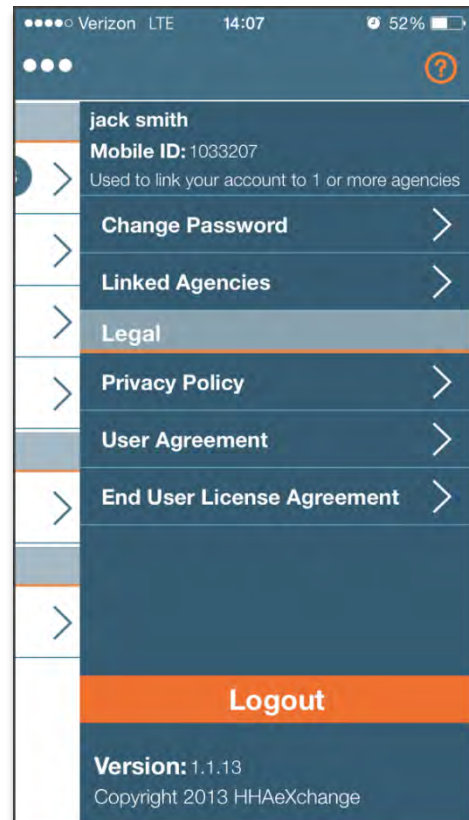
●●●●○ Verizon LTE 14:07 52%

●●● ?

jack smith
Mobile ID: 1033207
Used to link your account to 1 or more agencies

Change Password

Linked Agencies

Legal

Privacy Policy

User Agreement

End User License Agreement

Logout

Version: 1.1.13
Copyright 2013 HHAeXchange